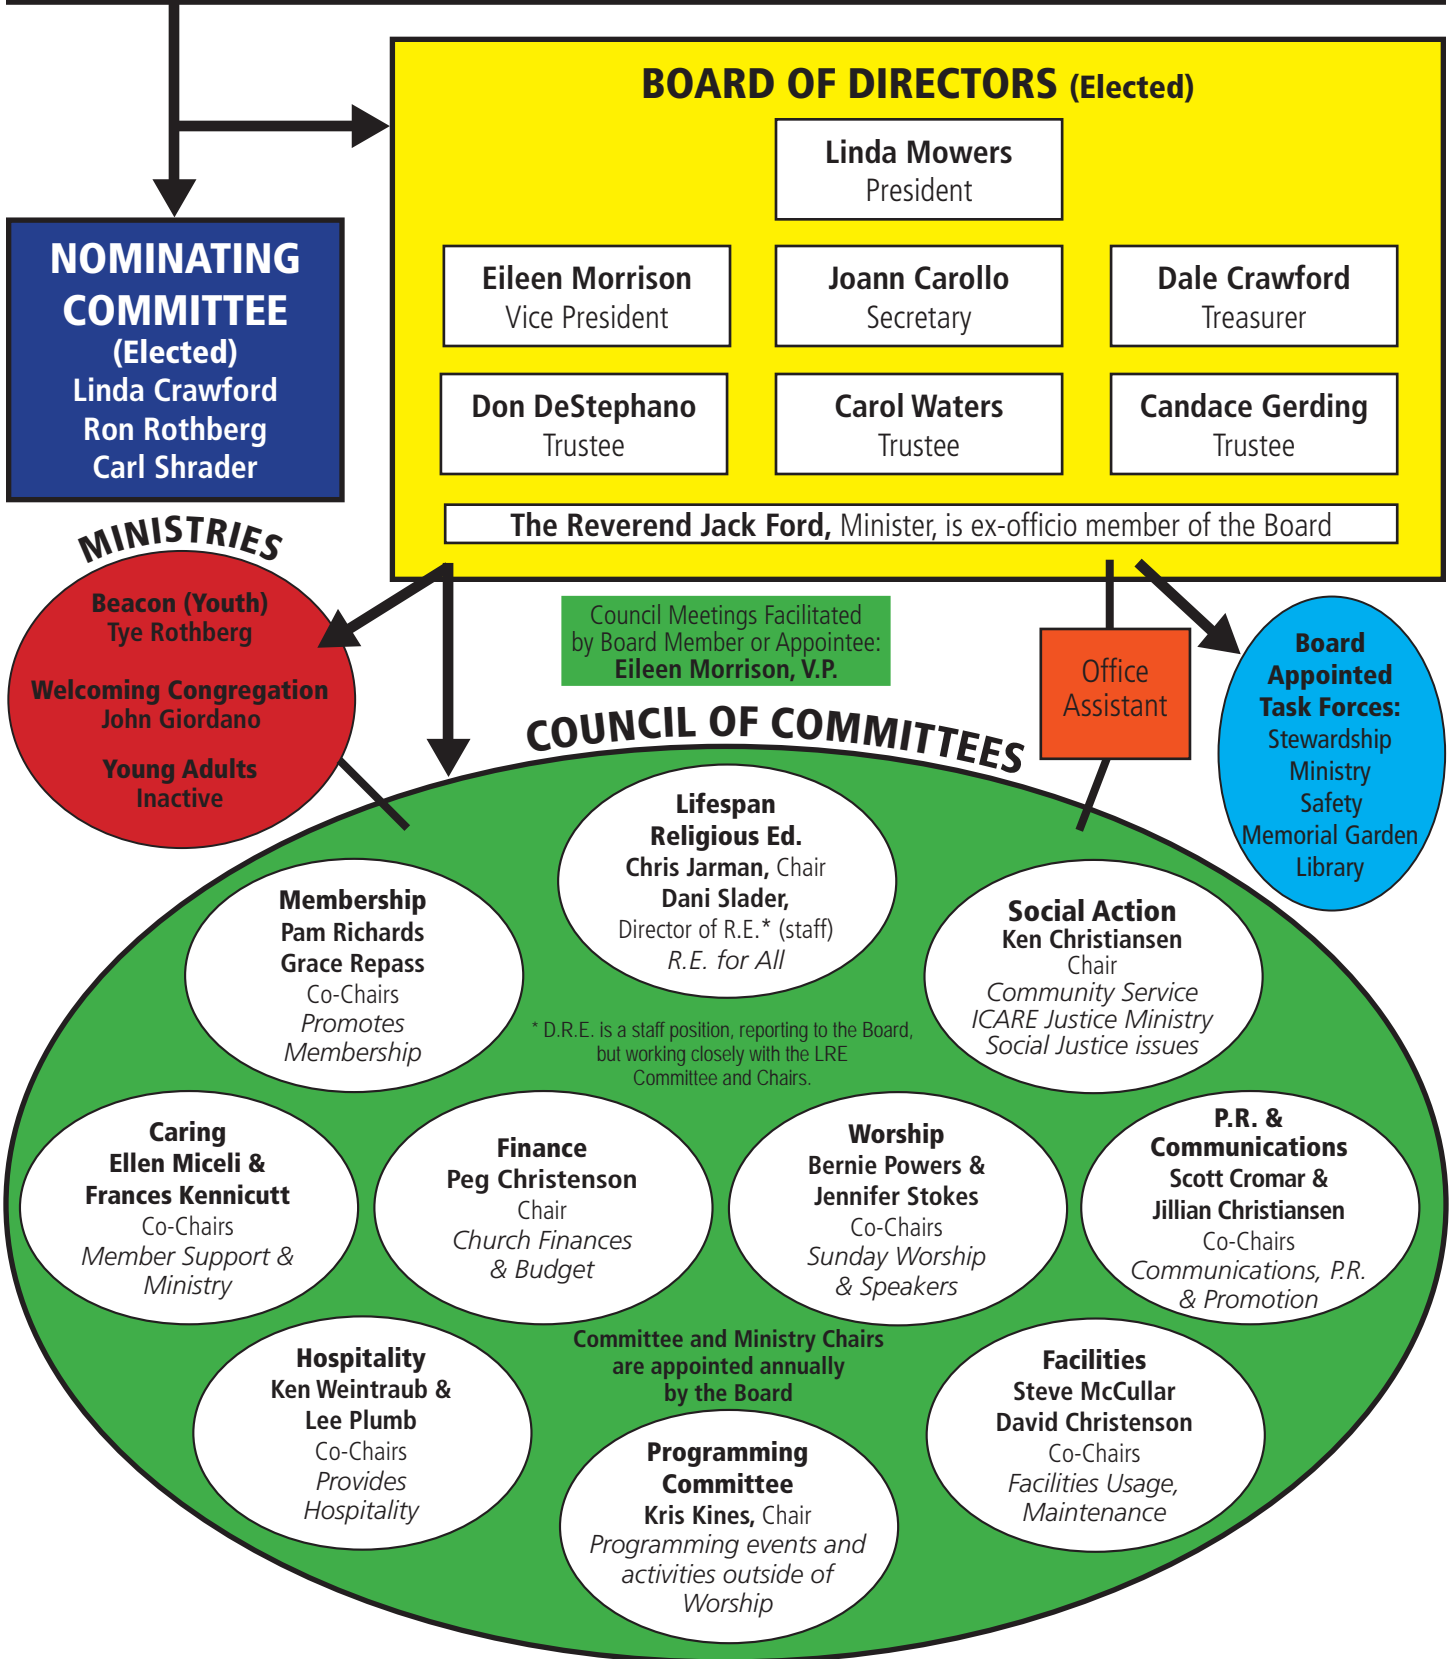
BOARD OF DIRECTORS (Elected)

Linda Mowers
President

Eileen Morrison
Vice President

Joann Carollo
Secretary

Dale Crawford
Treasurer

Don DeStephano
Trustee

Carol Waters
Trustee

Candace Gerding
Trustee

The Reverend Jack Ford, Minister, is ex-officio member of the Board

NOMINATING COMMITTEE
(Elected)
Linda Crawford
Ron Rothberg
Carl Shrader

MINISTRIES

Beacon (Youth)
Tye Rothberg

Welcoming Congregation
John Giordano

Young Adults
Inactive

Council Meetings Facilitated by Board Member or Appointee:
Eileen Morrison, V.P.

Office Assistant

Board Appointed Task Forces:
Stewardship
Ministry
Safety
Memorial Garden
Library

COUNCIL OF COMMITTEES

Lifespan Religious Ed.
Chris Jarman, Chair
Dani Slader,
Director of R.E.* (staff)
R.E. for All

Membership
Pam Richards
Grace Repass
Co-Chairs
Promotes Membership

Social Action
Ken Christiansen
Chair
Community Service
ICARE Justice Ministry
Social Justice issues

* D.R.E. is a staff position, reporting to the Board, but working closely with the LRE Committee and Chairs.

Caring
Ellen Miceli &
Frances Kennicutt
Co-Chairs
Member Support & Ministry

Finance
Peg Christenson
Chair
Church Finances & Budget

Worship
Bernie Powers &
Jennifer Stokes
Co-Chairs
Sunday Worship & Speakers

P.R. & Communications
Scott Cromar &
Jillian Christiansen
Co-Chairs
Communications, P.R. & Promotion

Committee and Ministry Chairs are appointed annually by the Board

Hospitality
Ken Weintraub &
Lee Plumb
Co-Chairs
Provides Hospitality

Facilities
Steve McCullar
David Christenson
Co-Chairs
Facilities Usage, Maintenance

Programming Committee
Kris Kines, Chair
Programming events and activities outside of Worship